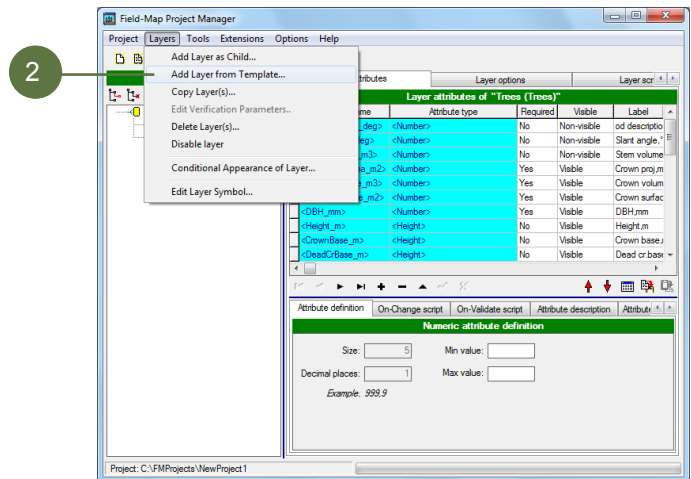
2

Field-Map Project Manager

Project Layers Tools Extensions Options Help

Add Layer as Child...
Add Layer from Template...
Copy Layer(s)...
Edit Verification Parameters..
Delete Layer(s)...
Disable layer
Conditional Appearance of Layer...
Edit Layer Symbol...

ttributes | Layer options | Layer scr

Layer attributes of "Trees (Trees)"

| me | Attribute type | Required | Visible | Label |
|---|---|---|---|---|
| _deg> | <Number> | No | Non-visible | od descriptio |
| eg> | <Number> | No | Non-visible | Slant angle,° |
| m3> | <Number> | No | Non-visible | Stem volume |
| a_m2> | <Number> | Yes | Visible | Crown proj,m |
| e_m3> | <Number> | Yes | Visible | Crown volum |
| e_m2> | <Number> | Yes | Visible | Crown surfac |
| <DBH_mm> | <Number> | Yes | Visible | DBH,mm |
| <Height_m> | <Height> | No | Visible | Height,m |
| <CrownBase_m> | <Height> | No | Visible | Crown base,r |
| <DeadCrBase_m> | <Height> | No | Visible | Dead cr.base |

Attribute definition | On-Change script | On-Validate script | Attribute description | Attribute

Numeric attribute definition

Size: 5
Min value:
Decimal places: 1
Max value:
Example. 999,9

Project: C:\FMProjects\NewProject1